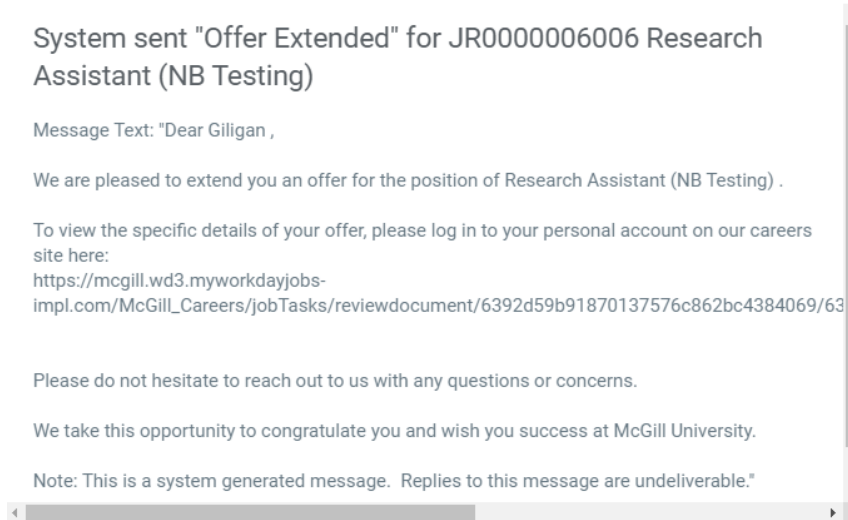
System sent "Offer Extended" for JR0000006006 Research Assistant (NB Testing)

Message Text: "Dear Giligan ,

We are pleased to extend you an offer for the position of Research Assistant (NB Testing) .

To view the specific details of your offer, please log in to your personal account on our careers site here: https://mcgill.wd3.myworkdayjobs-impl.com/McGill_Careers/jobTasks/reviewdocument/6392d59b91870137576c862bc4384069/63

Please do not hesitate to reach out to us with any questions or concerns.

We take this opportunity to congratulate you and wish you success at McGill University.

Note: This is a system generated message. Replies to this message are undeliverable."